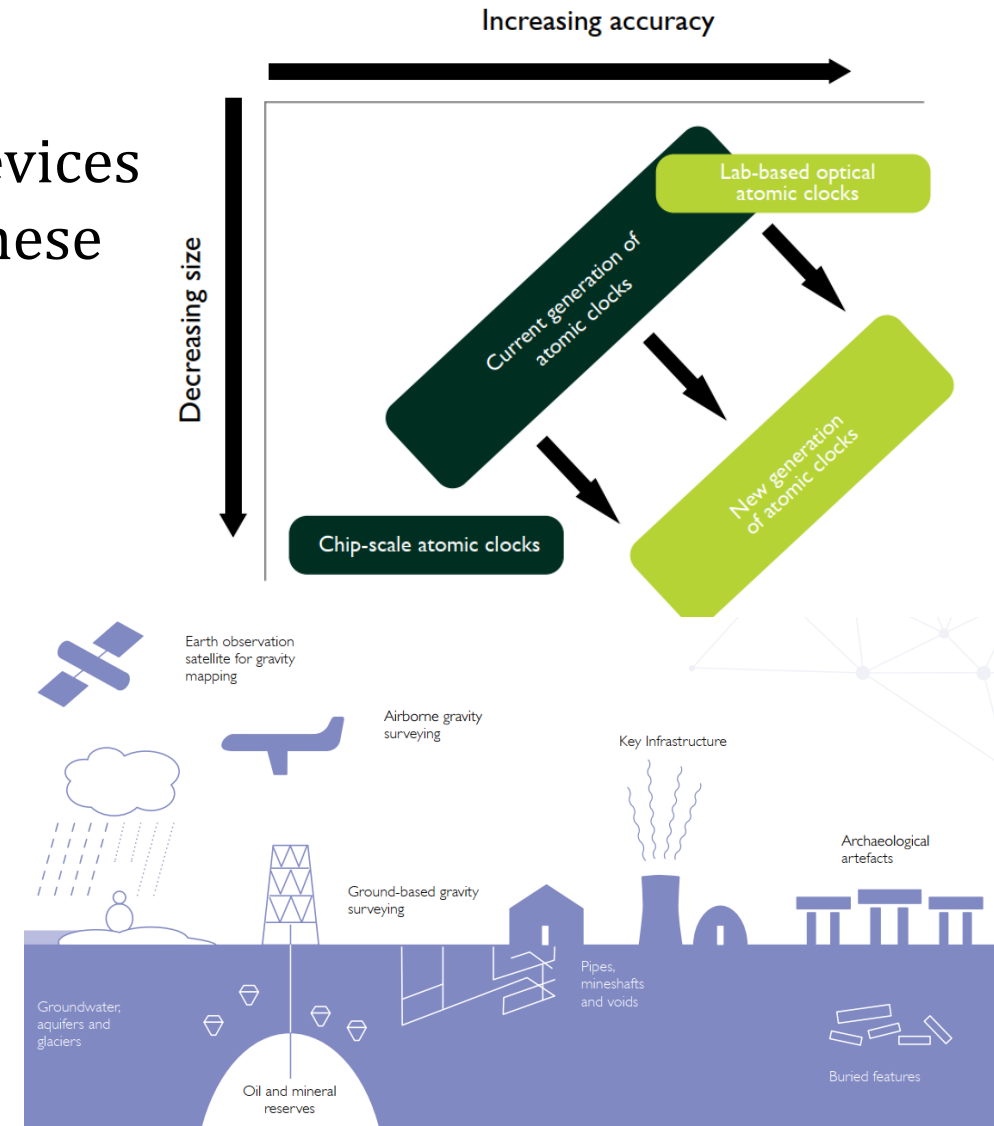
evices
nese

Increasing accuracy

Decreasing size

Lab-based optical atomic clocks

Current generation of atomic clocks

New generation of atomic clocks

Chip-scale atomic clocks

Earth observation satellite for gravity mapping

Airborne gravity surveying

Key Infrastructure

Archaeological artefacts

Ground-based gravity surveying

Pipes, mineshafts and voids

Groundwater, aquifers and glaciers

Oil and mineral reserves

Buried features